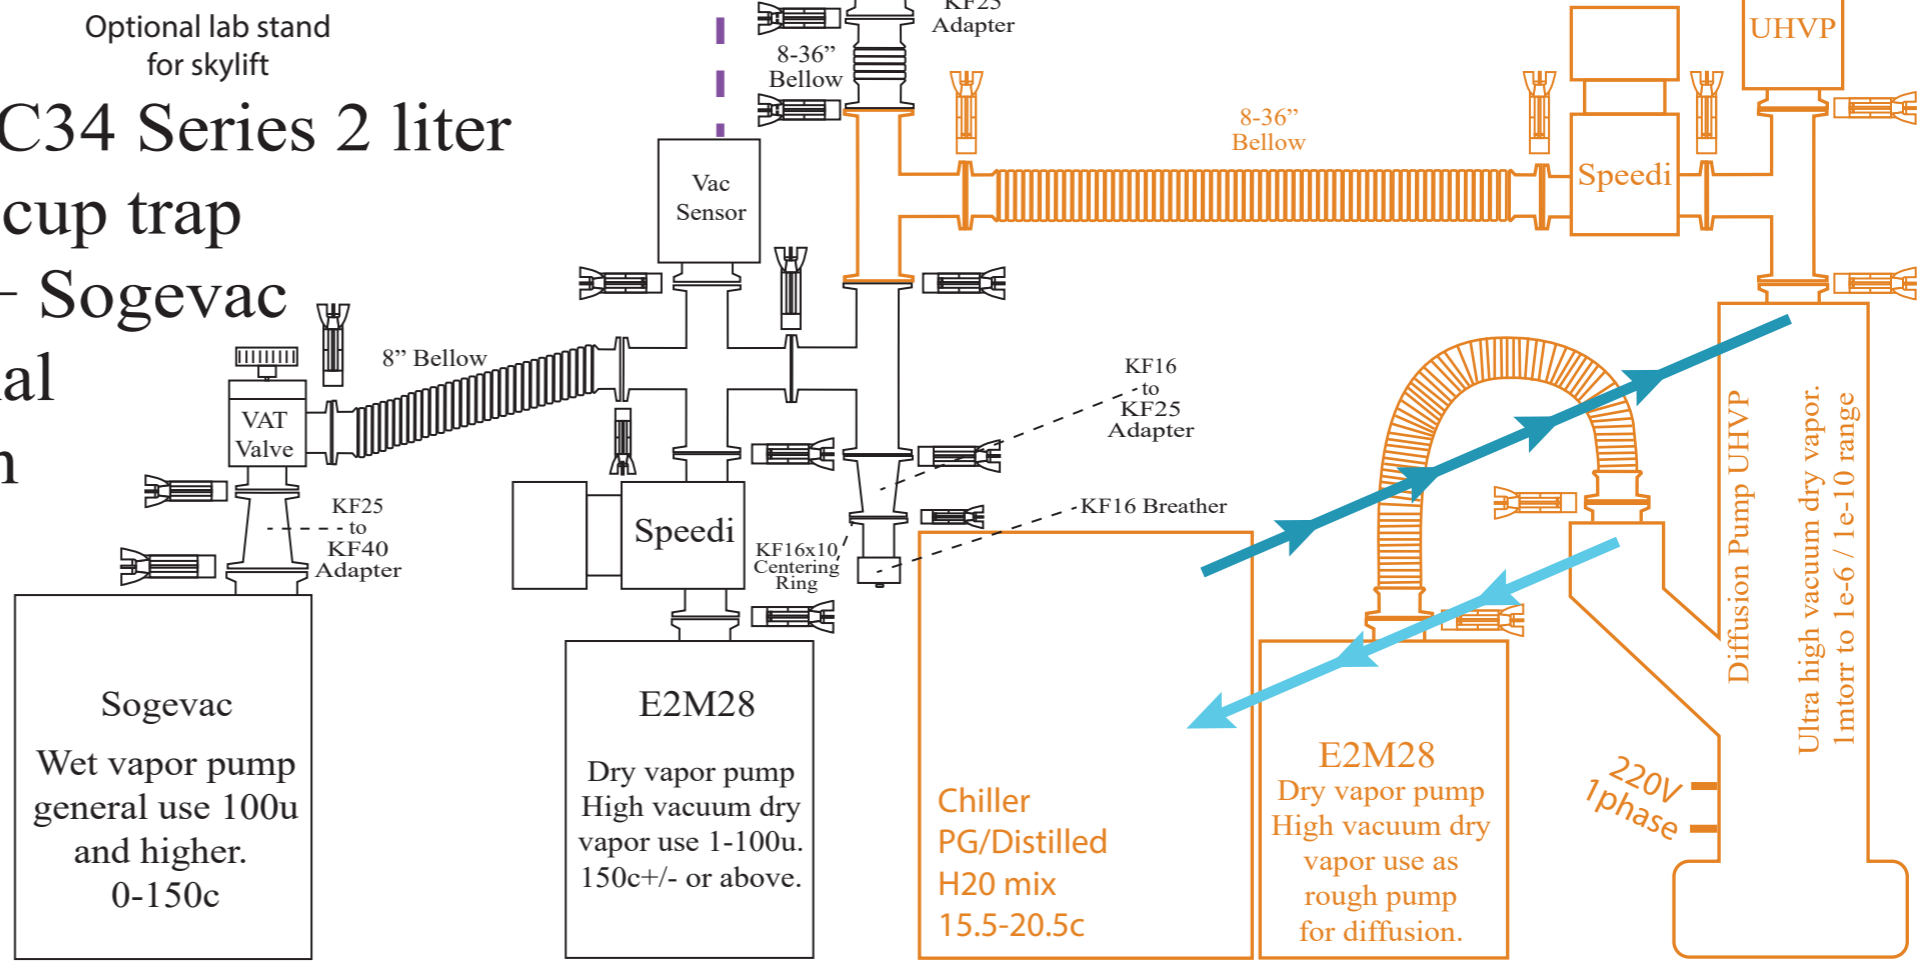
Optional lab stand for skylift

C34 Series 2 liter cup trap
- Sogevac
al
n

KF25 Adapter

8-36" Bellow

UHVP

8-36" Bellow

Speedi

Vac Sensor

8" Bellow

VAT Valve

KF25 to KF40 Adapter

KF16 to KF25 Adapter

KF16 Breather

Speedi

KF16x10 Centering Ring

Diffusion Pump UHVP

Ultra high vacuum dry vapor. 1mtorr to 1e-6 / 1e-10 range

Sogevac

Wet vapor pump general use 100u and higher. 0-150c

E2M28

Dry vapor pump High vacuum dry vapor use 1-100u. 150c+/- or above.

Chiller
PG/Distilled
H20 mix
15.5-20.5c

E2M28
Dry vapor pump
High vacuum dry vapor use as rough pump for diffusion.

220V
1phase